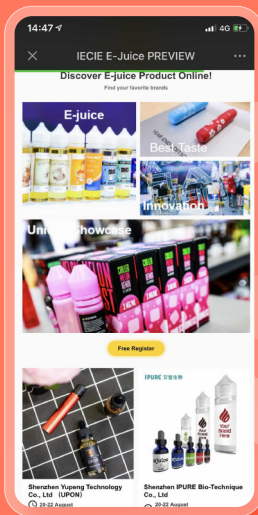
14:47

4G

IECIE E-Juice PREVIEW

Discover E-juice Product Online!

Find your favorite brands

E-juice

Best Taste

Innovation

Unique Showcase

Free Register

IPURE

Your Brand Here

Shenzhen Yupeng Technology Co., Ltd（UPON）

20-22 August

Shenzhen IPURE Bio-Technique Co., Ltd

20-22 August